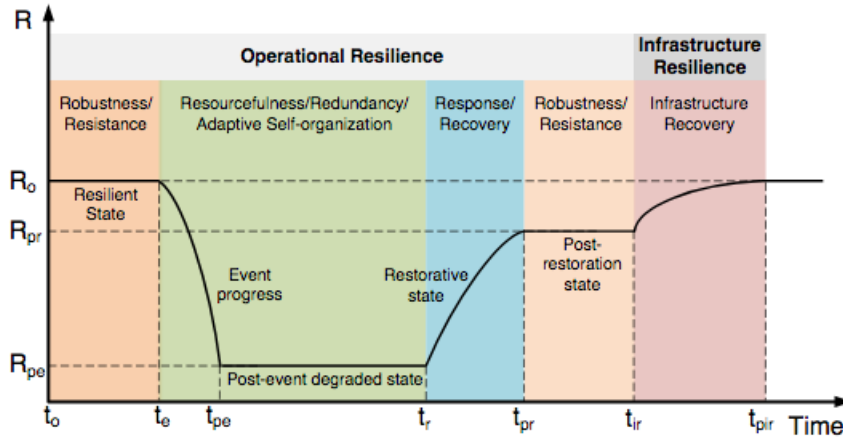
R

Operational Resilience

Infrastructure Resilience

Robustness/ Resistance

Resourcefulness/Redundancy/ Adaptive Self-organization

Response/ Recovery

Robustness/ Resistance

Infrastructure Recovery

$R_o$

Resilient State

$R_{pr}$

Event progress

Restorative state

Post-restoration state

$R_{pe}$

Post-event degraded state

$t_o$ $t_e$ $t_{pe}$ $t_r$ $t_{pr}$ $t_{ir}$ $t_{pir}$ Time